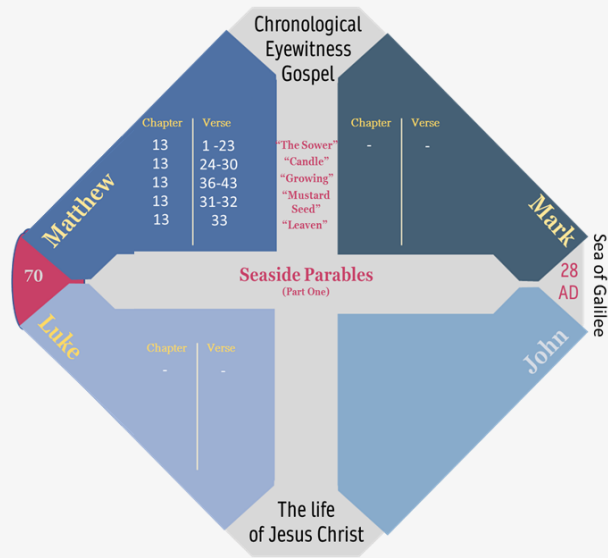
Chronological Eyewitness Gospel

Matthew

| Chapter | Verse |
|---|---|
| 13 | 1 -23 |
| 13 | 24-30 |
| 13 | 36-43 |
| 13 | 31-32 |
| 13 | 33 |

"The Sower"
"Candle"
"Growing"
"Mustard Seed"
"Leaven"

| Chapter | Verse |
|---|---|
| - | - |

Mark

Sea of Galilee

70

Seaside Parables
(Part One)

28 AD

Luke

| Chapter | Verse |
|---|---|
| - | - |

John

The life of Jesus Christ